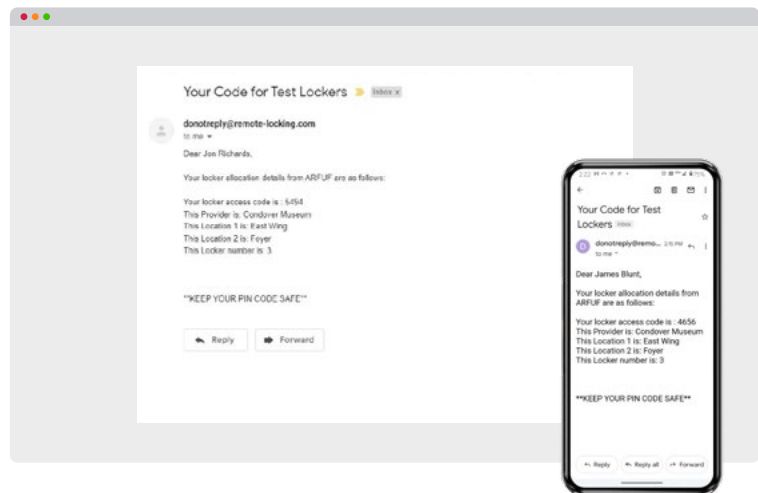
Your Code for Test Lockers Inbox x

donotreply@remote-locking.com
to me

Dear Jon Richards,

Your locker allocation details from ARFUF are as follows:

Your locker access code is : 6494
This Provider is: Condover Museum
This Location 1 is: East Wing
This Location 2 is: Foyer
This Locker number is: 3

**KEEP YOUR PIN CODE SAFE**

Reply
Forward

2:22

Your Code for Test Lockers Inbox

donotreply@remo... 2:15 PM
to me

Dear James Blunt,

Your locker allocation details from ARFUF are as follows:

Your locker access code is : 4656
This Provider is: Condover Museum
This Location 1 is: East Wing
This Location 2 is: Foyer
This Locker number is: 3

**KEEP YOUR PIN CODE SAFE**

Reply
Reply all
Forward